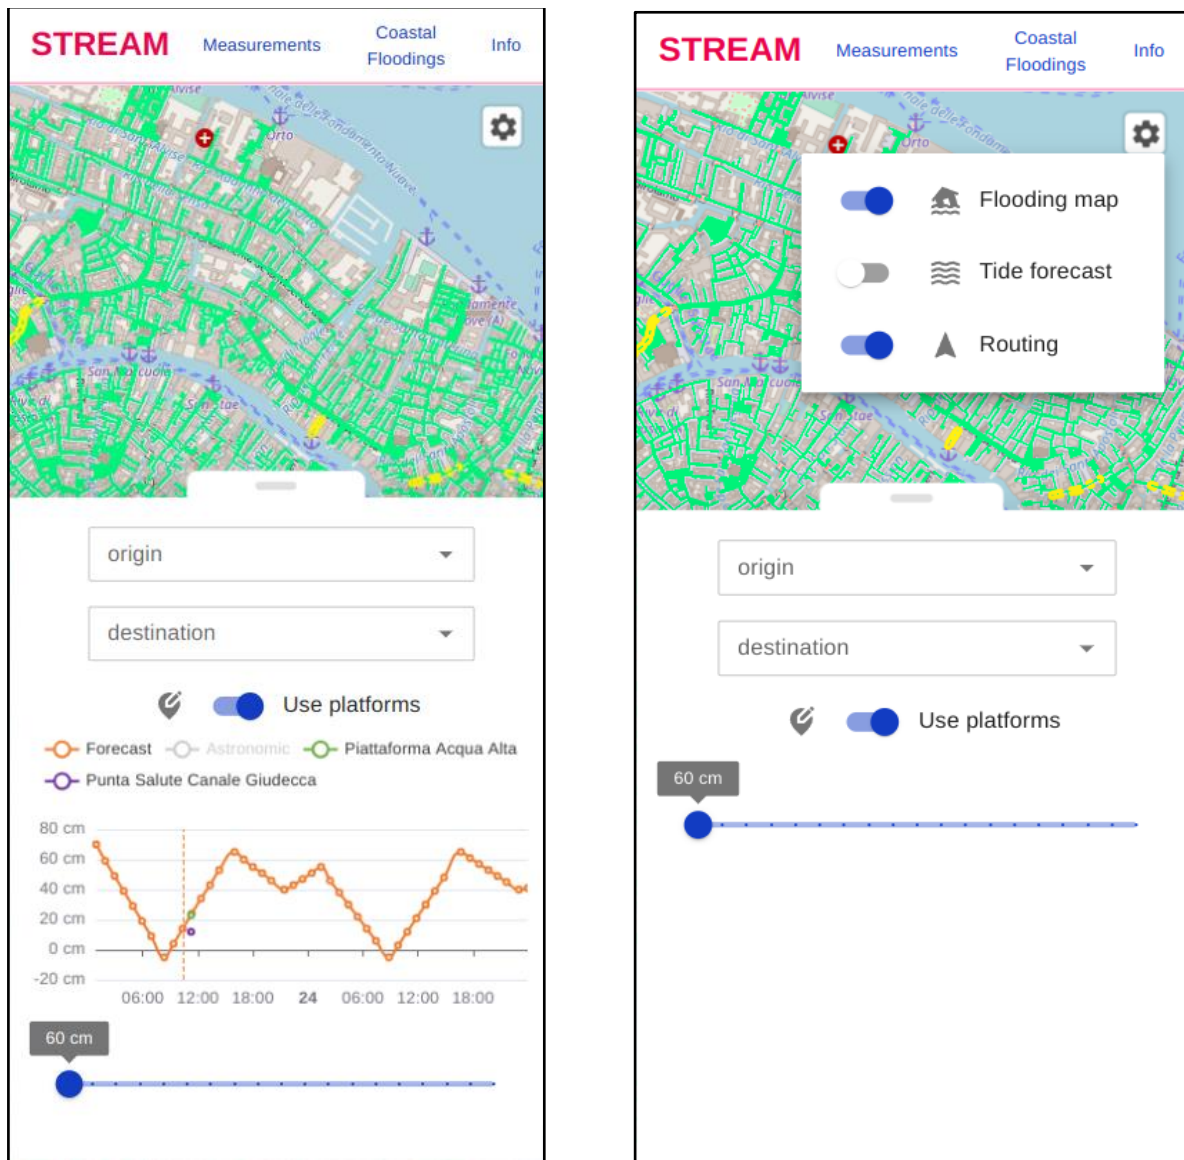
STREAM Measurements Coastal Floodings Info

origin

destination

Use platforms

Forecast Astronomic Piattaforma Acqua Alta Punta Salute Canale Giudecca

80 cm
60 cm
40 cm
20 cm
0 cm
-20 cm

06:00 12:00 18:00 24 06:00 12:00 18:00

60 cm

STREAM Measurements Coastal Floodings Info

Flooding map

Tide forecast

Routing

origin

destination

Use platforms

60 cm